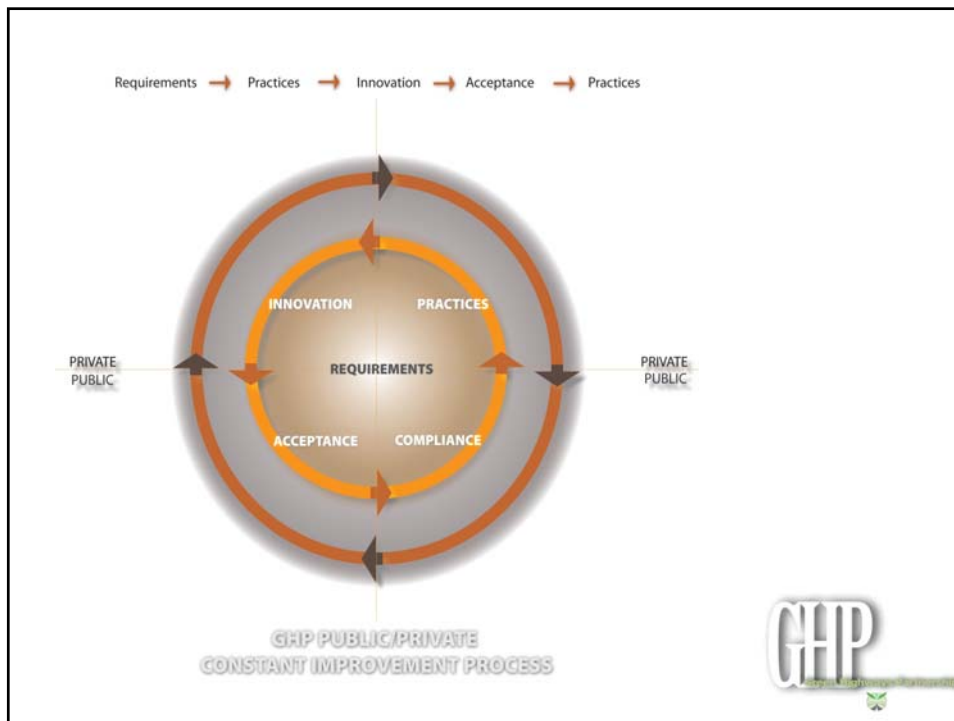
Requirements → Practices → Innovation → Acceptance → Practices

INNOVATION

PRACTICES

REQUIREMENTS

ACCEPTANCE

COMPLIANCE

PRIVATE
PUBLIC

PRIVATE
PUBLIC

GHP PUBLIC/PRIVATE
CONSTANT IMPROVEMENT PROCESS

GHP

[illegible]